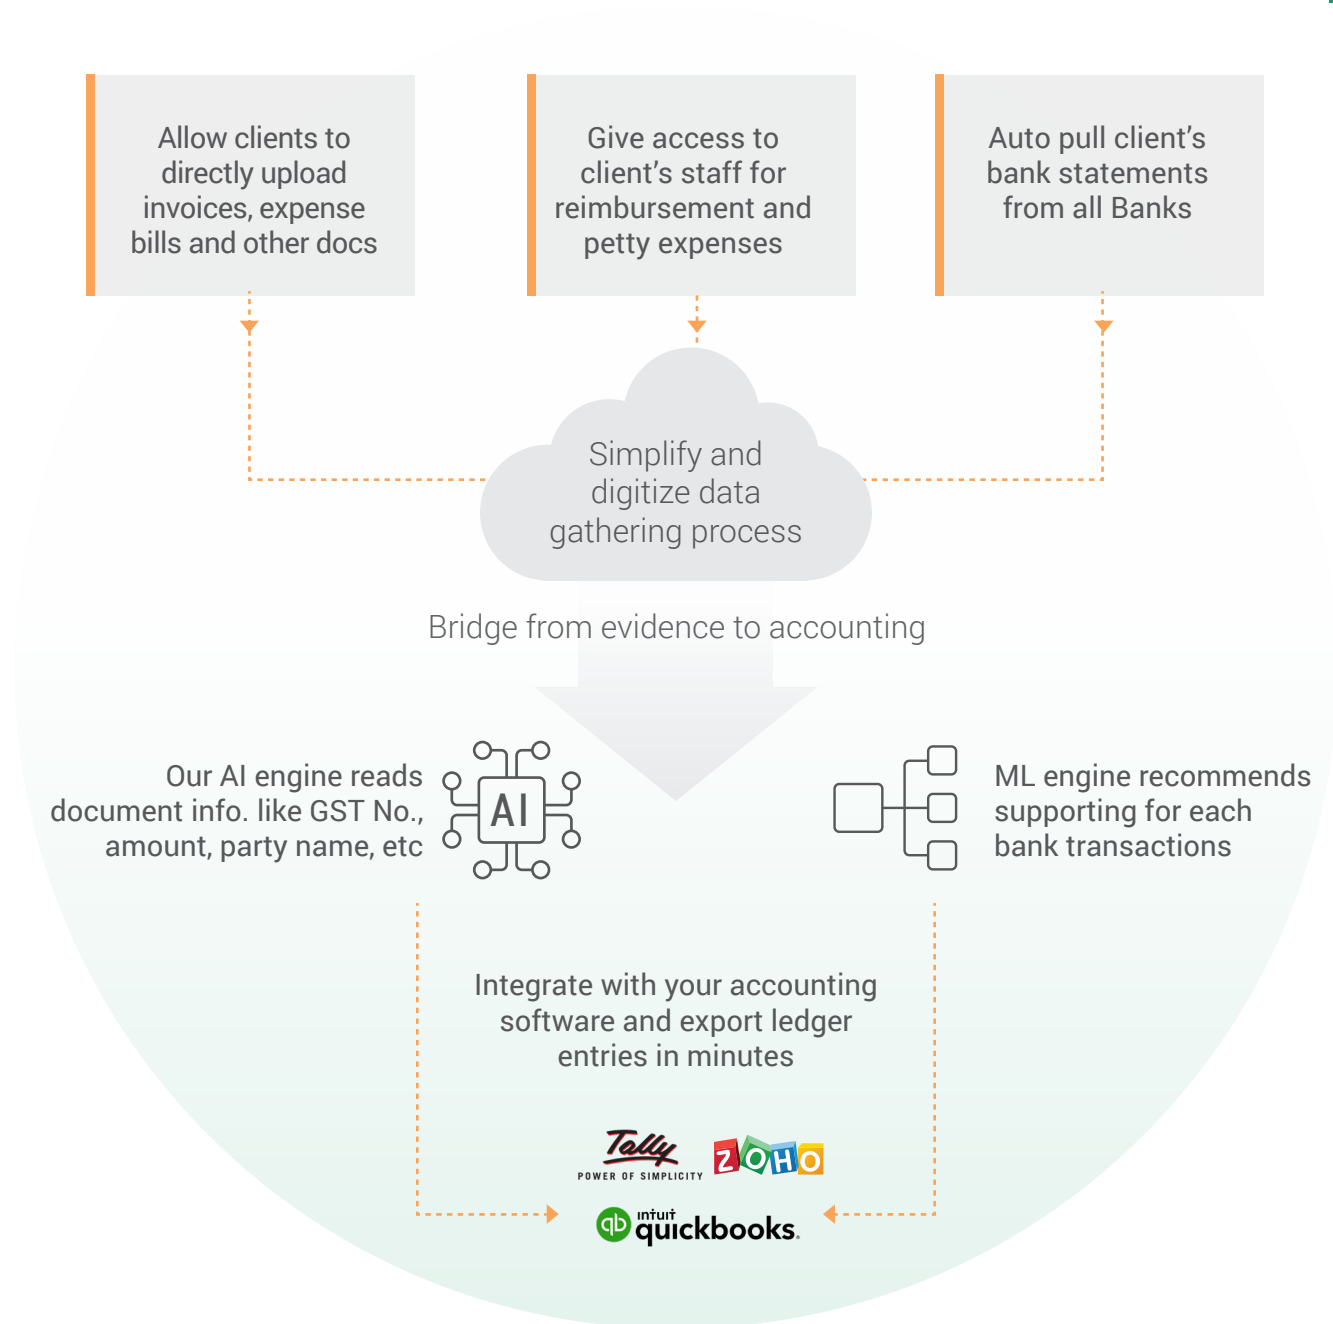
Allow clients to directly upload invoices, expense bills and other docs

Give access to client's staff for reimbursement and petty expenses

Auto pull client's bank statements from all Banks

Simplify and digitize data gathering process

Bridge from evidence to accounting

Our AI engine reads document info. like GST No., amount, party name, etc

AI

ML engine recommends supporting for each bank transactions

Integrate with your accounting software and export ledger entries in minutes

Tally POWER OF SIMPLICITY

ZOHO

intuit quickbooks.